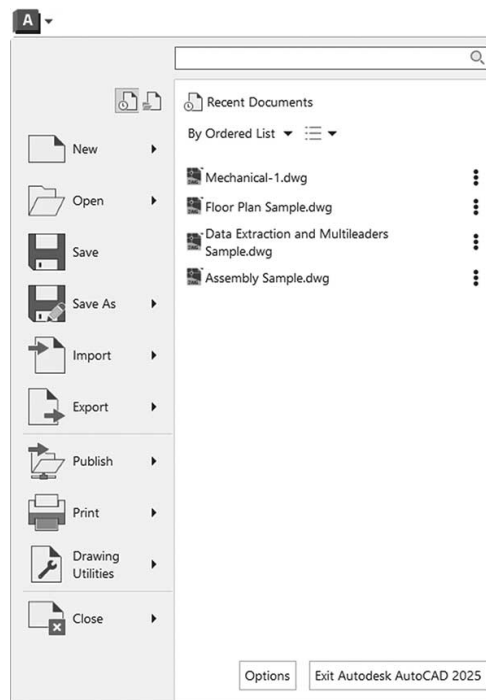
A

Recent Documents

By Ordered List

New

Open

Save

Save As

Import

Export

Publish

Print

Drawing Utilities

Close

Mechanical-1.dwg

Floor Plan Sample.dwg

Data Extraction and Multileaders Sample.dwg

Assembly Sample.dwg

Options

Exit Autodesk AutoCAD 2025